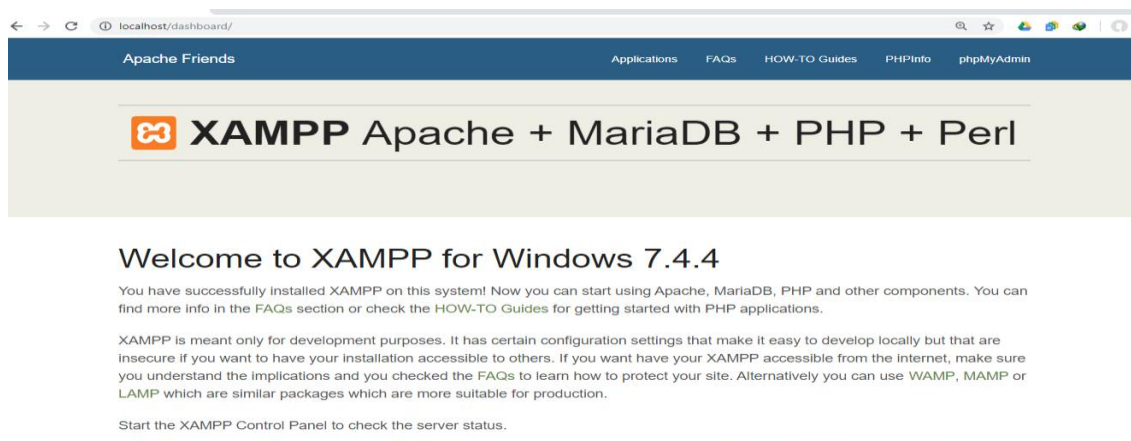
localhost/dashboard/

Apache Friends

Applications FAQs HOW-TO Guides PHPInfo phpMyAdmin

XAMPP Apache + MariaDB + PHP + Perl

Welcome to XAMPP for Windows 7.4.4

You have successfully installed XAMPP on this system! Now you can start using Apache, MariaDB, PHP and other components. You can find more info in the FAQs section or check the HOW-TO Guides for getting started with PHP applications.

XAMPP is meant only for development purposes. It has certain configuration settings that make it easy to develop locally but that are insecure if you want to have your installation accessible to others. If you want have your XAMPP accessible from the internet, make sure you understand the implications and you checked the FAQs to learn how to protect your site. Alternatively you can use WAMP, MAMP or LAMP which are similar packages which are more suitable for production.

Start the XAMPP Control Panel to check the server status.